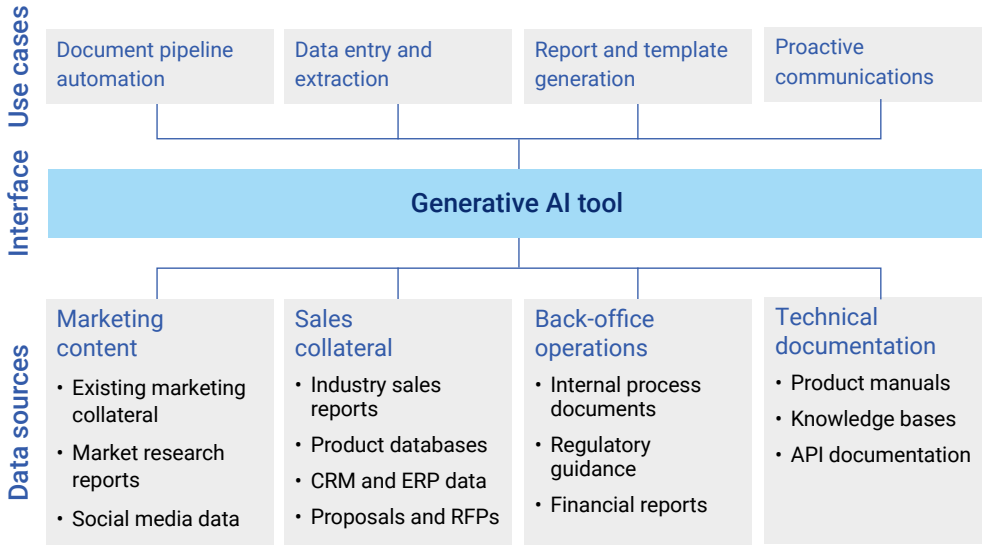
Use cases

Document pipeline automation

Data entry and extraction

Report and template generation

Proactive communications

Interface

Generative AI tool

Data sources

Marketing content
- Existing marketing collateral
- Market research reports
- Social media data

Sales collateral
- Industry sales reports
- Product databases
- CRM and ERP data
- Proposals and RFPs

Back-office operations
- Internal process documents
- Regulatory guidance
- Financial reports

Technical documentation
- Product manuals
- Knowledge bases
- API documentation